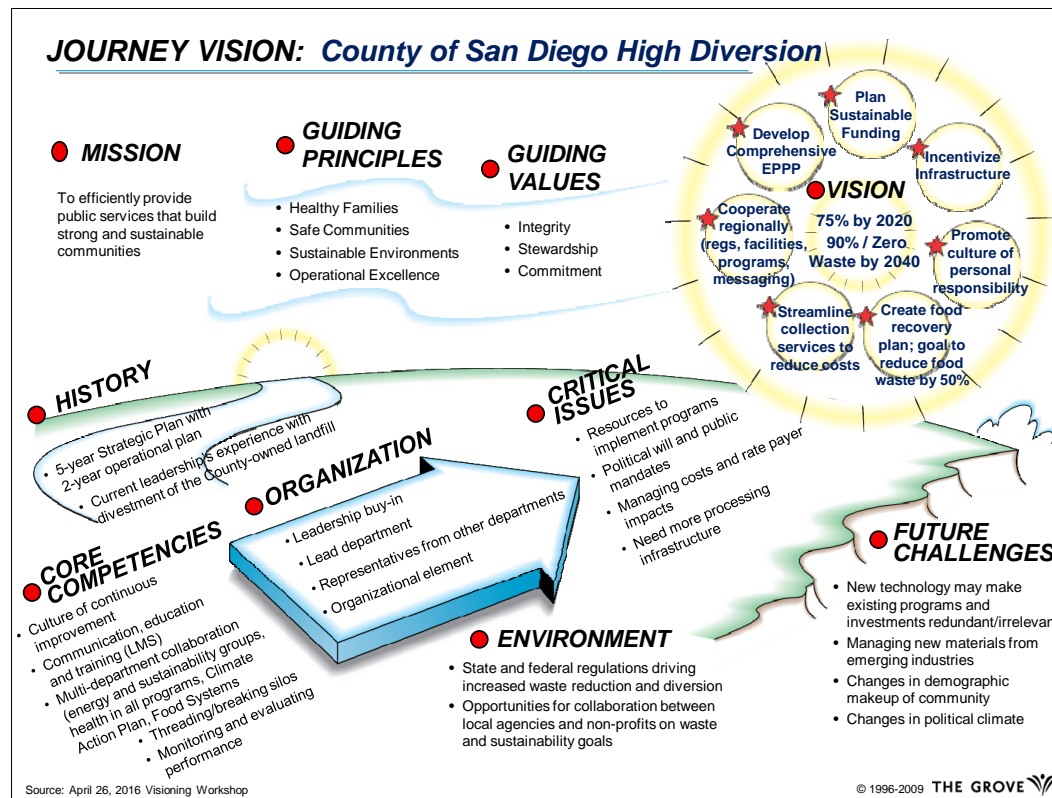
JOURNEY VISION: County of San Diego High Diversion

MISSION

To efficiently provide public services that build strong and sustainable communities

GUIDING PRINCIPLES

• Healthy Families
• Safe Communities
• Sustainable Environments
• Operational Excellence

GUIDING VALUES

• Integrity
• Stewardship
• Commitment

Develop Comprehensive EPPP

Plan Sustainable Funding

Incentivize Infrastructure

VISION
75% by 2020
90% / Zero Waste by 2040

Cooperate regionally (regs, facilities, programs, messaging)

Promote culture of personal responsibility

Streamline collection services to reduce costs

Create food recovery plan; goal to reduce food waste by 50%

HISTORY

• 5-year Strategic Plan with 2-year operational plan
• Current leadership's experience with divestment of the County-owned landfill

CRITICAL ISSUES

• Resources to implement programs
• Political will and public mandates
• Managing costs and rate payer impacts
• Need more processing infrastructure

ORGANIZATION

• Leadership buy-in
• Lead department
• Representatives from other departments
• Organizational element

CORE COMPETENCIES

• Culture of continuous improvement
• Communication, education and training (LMS)
• Multi-department collaboration (energy and sustainability groups, health in all programs, Climate Action Plan, Food Systems
• Threading/breaking silos
• Monitoring and evaluating performance

FUTURE CHALLENGES

• New technology may make existing programs and investments redundant/irrelevan
• Managing new materials from emerging industries
• Changes in demographic makeup of community
• Changes in political climate

ENVIRONMENT

• State and federal regulations driving increased waste reduction and diversion
• Opportunities for collaboration between local agencies and non-profits on waste and sustainability goals

Source: April 26, 2016 Visioning Workshop

© 1996-2009 THE GROVE